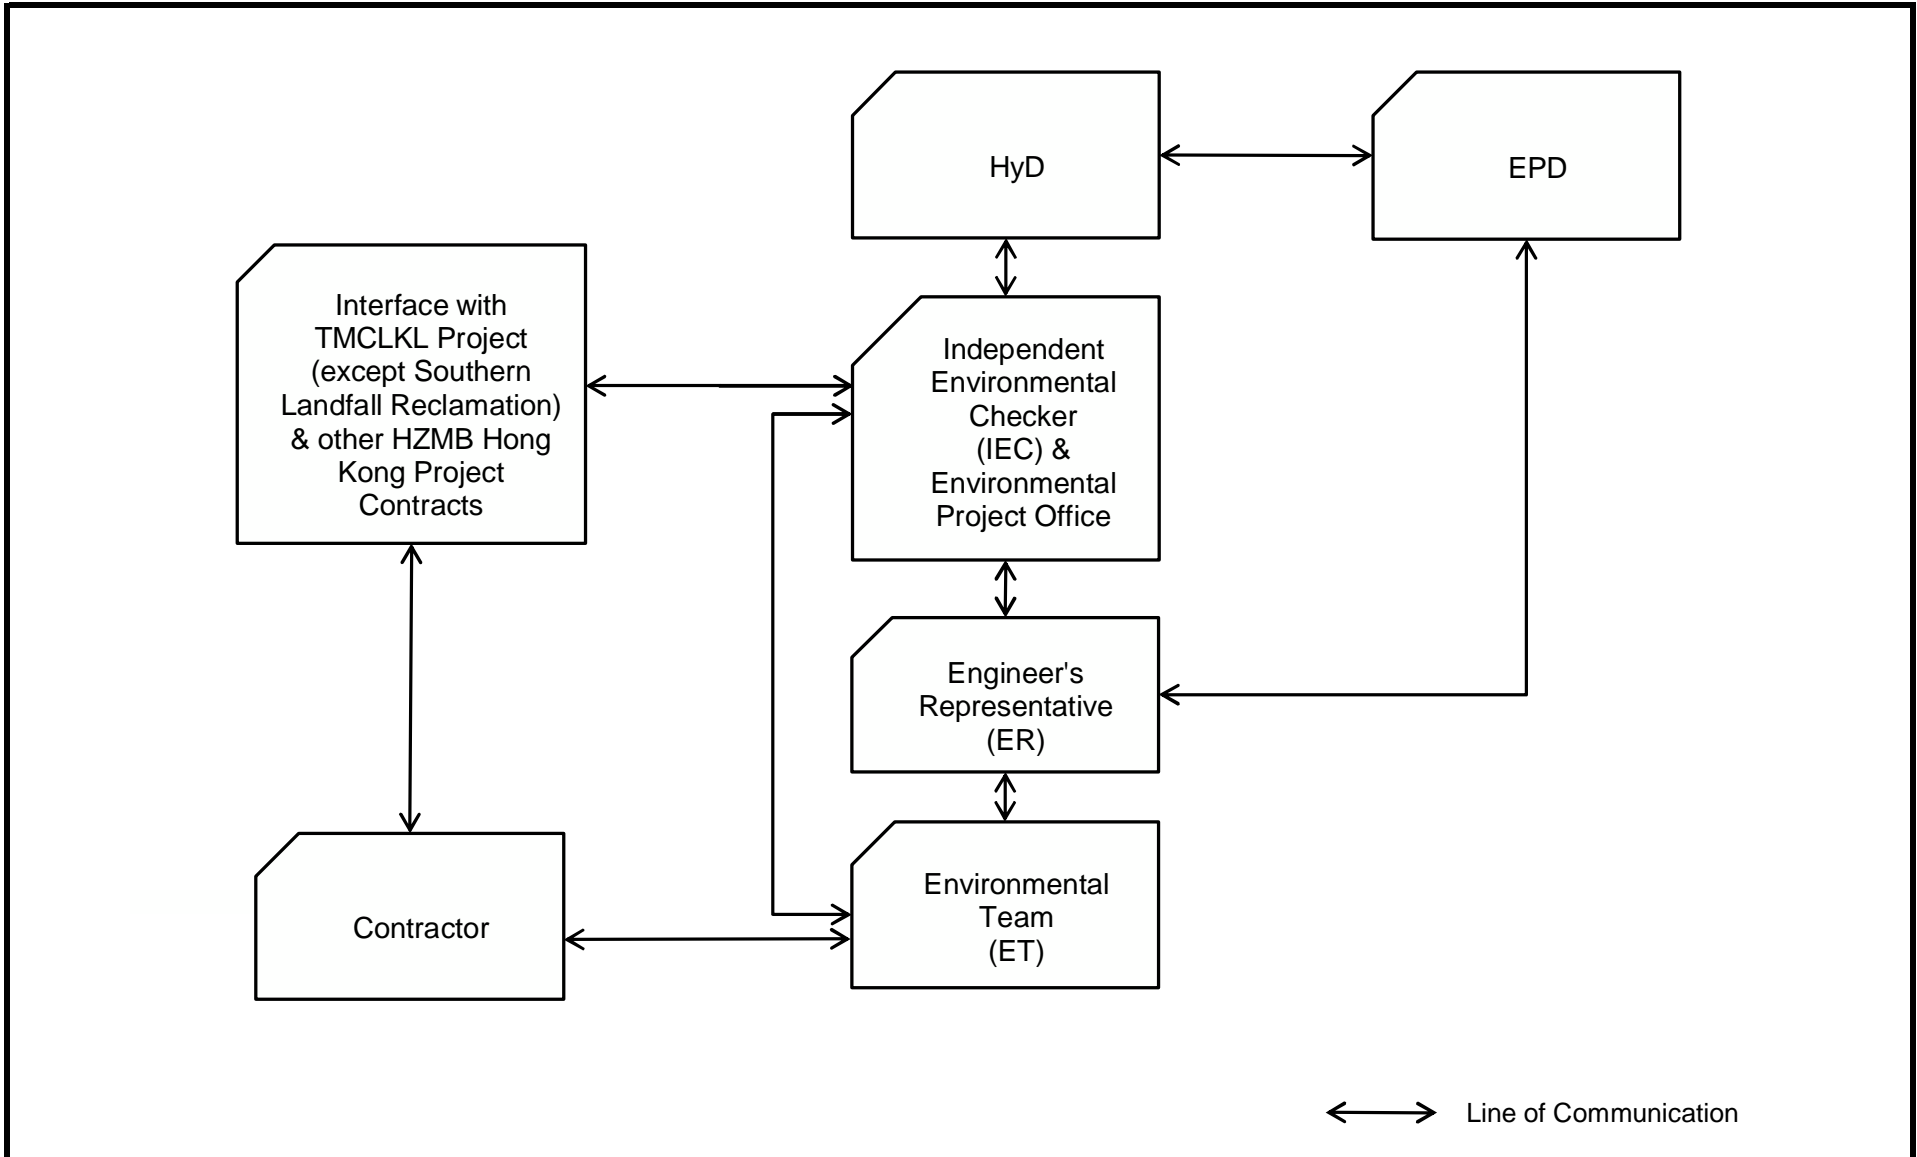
HyD

EPD

Interface with TMCLKL Project (except Southern Landfall Reclamation) & other HZMB Hong Kong Project Contracts

Independent Environmental Checker (IEC) & Environmental Project Office

Engineer's Representative (ER)

Contractor

Environmental Team (ET)

Line of Communication